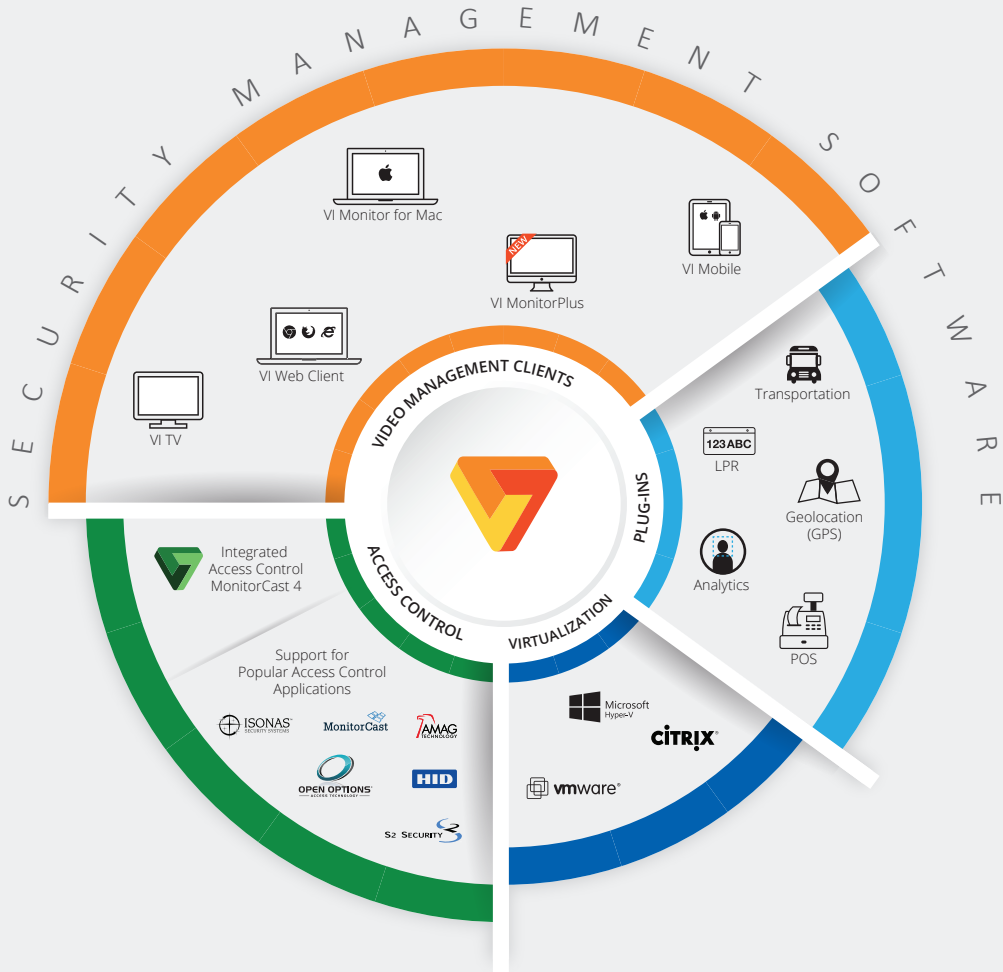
SECURITY MANAGEMENT SOFTWARE

VI Monitor for Mac

NEW

VI MonitorPlus

VI Mobile

VI Web Client

VI TV

VIDEO MANAGEMENT CLIENTS

PLUG-INS

Transportation

123ABC

LPR

Geolocation (GPS)

Analytics

POS

ACCESS CONTROL

VIRTUALIZATION

Integrated Access Control MonitorCast 4

Support for Popular Access Control Applications

ISONAS SECURITY SYSTEMS

MonitorCast

AMAG TECHNOLOGY

OPEN OPTIONS ACCESS TECHNOLOGY

HID

S2 SECURITY

Microsoft Hyper-V

CITRIX

vmware